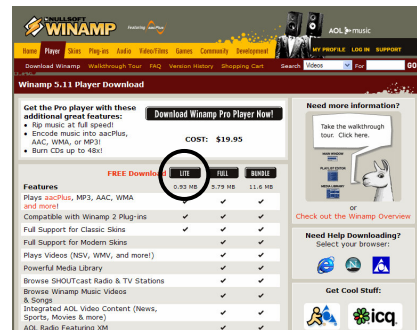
NULLSOFT WINAMP featuring AOL music

AOL music

Home Player Skins Plug-ins Audio Video/Films Games Community Developer MY PROFILE LOG IN SUPPORT

Download Winamp Walkthrough Tour FAQ Version History Shopping Cart Search Videos for Go

Winamp 5.11 Player Download

Get the Pro player with these additional great features:
• Rip music at full speed!
• Encode music into aacPlus, AAC, WMA, or MP3!
• Burn CDs up to 48x!

Download Winamp Pro Player Now!

COST: $19.95

FREE Download LITE FULL BUNDLE

| Features | 0.93 MB | 5.79 MB | 11.6 MB |
|---|---|---|---|
| Plays aacPlus, MP3, AAC, WMA and more! | ✔ | ✔ | ✔ |
| Compatible with Winamp 2 Plug-ins | ✔ | ✔ | ✔ |
| Full Support for Classic Skins | ✔ | ✔ | ✔ |
| Full Support for Modern Skins | | ✔ | ✔ |
| Plays Videos (NSV, WMV, and more!) | | ✔ | ✔ |
| Powerful Media Library | | ✔ | ✔ |
| Browse SHOUTcast Radio & TV Stations | | ✔ | ✔ |
| Browse Winamp Music Videos & Songs | | ✔ | ✔ |
| Integrated AOL Video Content (News, Sports, Movies & more) | | ✔ | ✔ |
| AOL Radio Featuring XM | | | |

Need more information?

Take the walkthrough tour. Click here.

or
Check out the Winamp Overview

Need Help Downloading?
Select your browser:

Get Cool Stuff:

icq